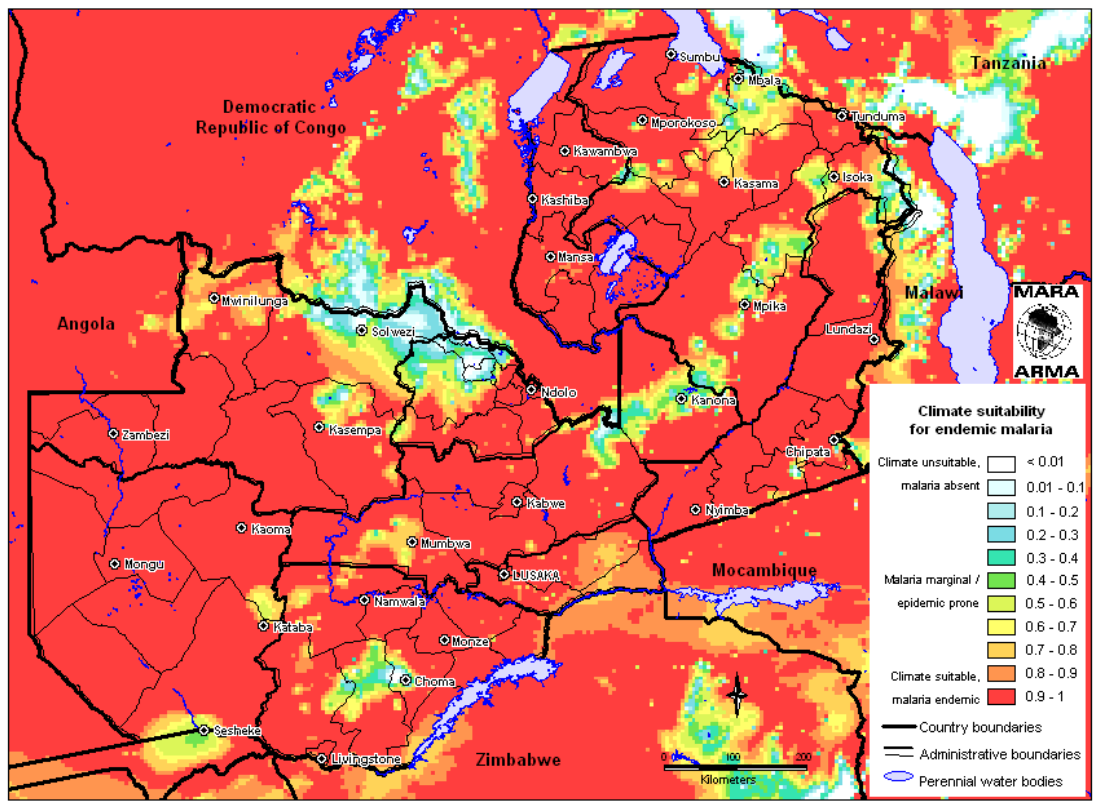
Democratic Republic of Congo

Tanzania

Sumbu
Mbala
Tunduma
Mporokoso
Kawambwa
Kasama
Isoka
Kashiba
Mansa
Mpika
Malawi
Mwinilunga
Solwezi
Lundazi
Angola
Ndolo
Kanona
Zambezi
Kasempa
Chipata
Kabwe
Nyimba
Kaoma
Mumbwa
Mongu
LUSAKA
Mocambique
Namwala
Kataba
Monze
Choma
Sesheke
Livingstone
Zimbabwe

MARA
ARMA

Climate suitability for endemic malaria

Climate unsuitable, malaria absent
< 0.01
0.01 - 0.1
0.1 - 0.2
0.2 - 0.3
0.3 - 0.4
Malaria marginal / epidemic prone
0.4 - 0.5
0.5 - 0.6
0.6 - 0.7
0.7 - 0.8
Climate suitable, malaria endemic
0.8 - 0.9
0.9 - 1

Country boundaries
Administrative boundaries
Perennial water bodies

0 100 200
Kilometers